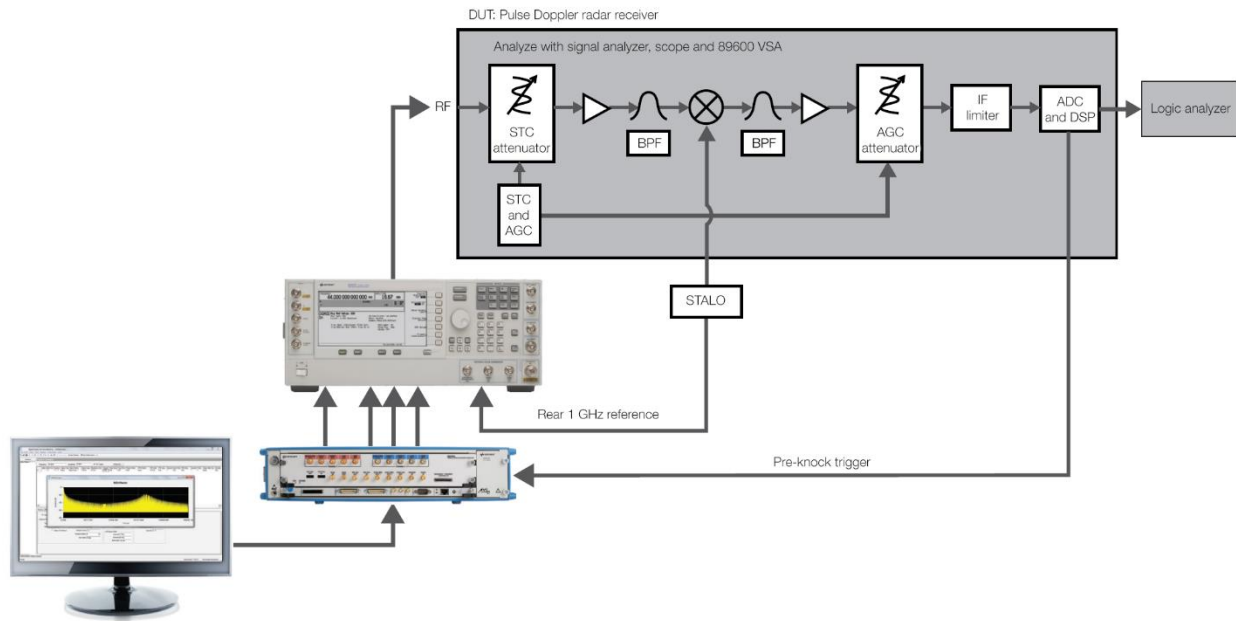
DUT: Pulse Doppler radar receiver

Analyze with signal analyzer, scope and 89600 VSA

RF

STC attenuator

BPF

BPF

AGC attenuator

IF limiter

ADC and DSP

Logic analyzer

STC and AGC

STALO

Rear 1 GHz reference

Pre-knock trigger